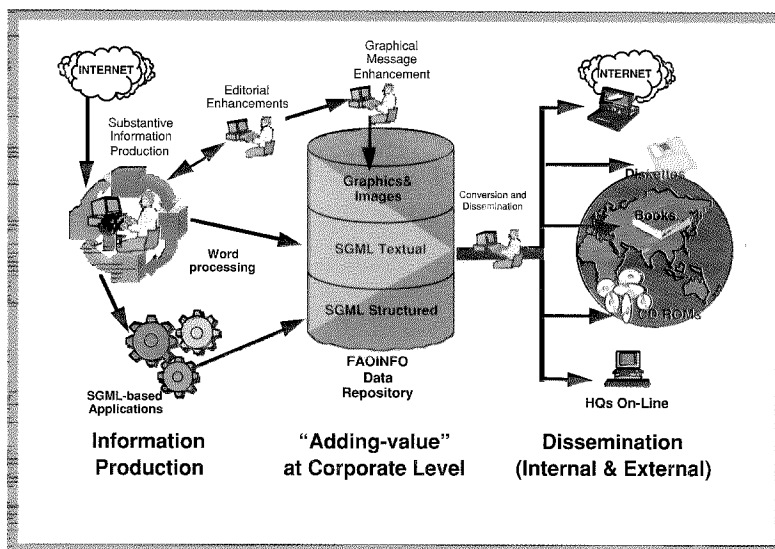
INTERNET

Graphical Message Enhancement

Editorial Enhancements

Substantive Information Production

Graphics& Images

SGML Textual

SGML Structured

Word processing

Conversion and Dissemination

INTERNET

Diskettes

Books

CD ROMs

HQs On-Line

SGML-based Applications

FAOINFO Data Repository

Information Production

"Adding-value" at Corporate Level

Dissemination (Internal & External)